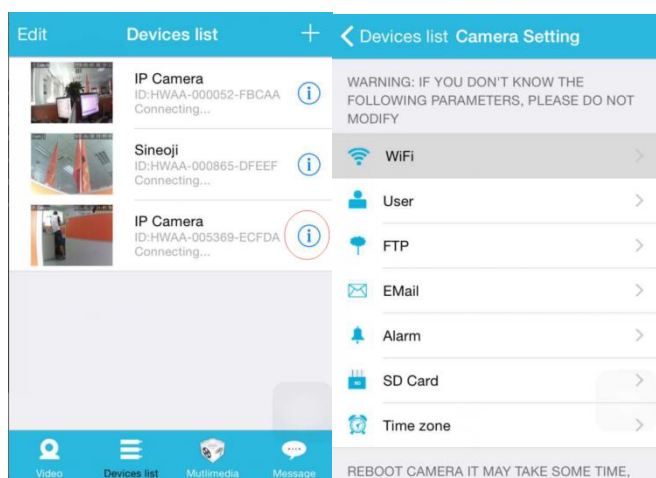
Edit Devices list +

IP Camera
ID:HWAA-000052-FBCAA
Connecting...

Sineoji
ID:HWAA-000865-DFEEF
Connecting...

IP Camera
ID:HWAA-005369-ECFDA
Connecting...

Video Devices list Mutlimedia Message

< Devices list Camera Setting

WARNING: IF YOU DON'T KNOW THE FOLLOWING PARAMETERS, PLEASE DO NOT MODIFY

WiFi

User

FTP

EMail

Alarm

SD Card

Time zone

REBOOT CAMERA IT MAY TAKE SOME TIME,